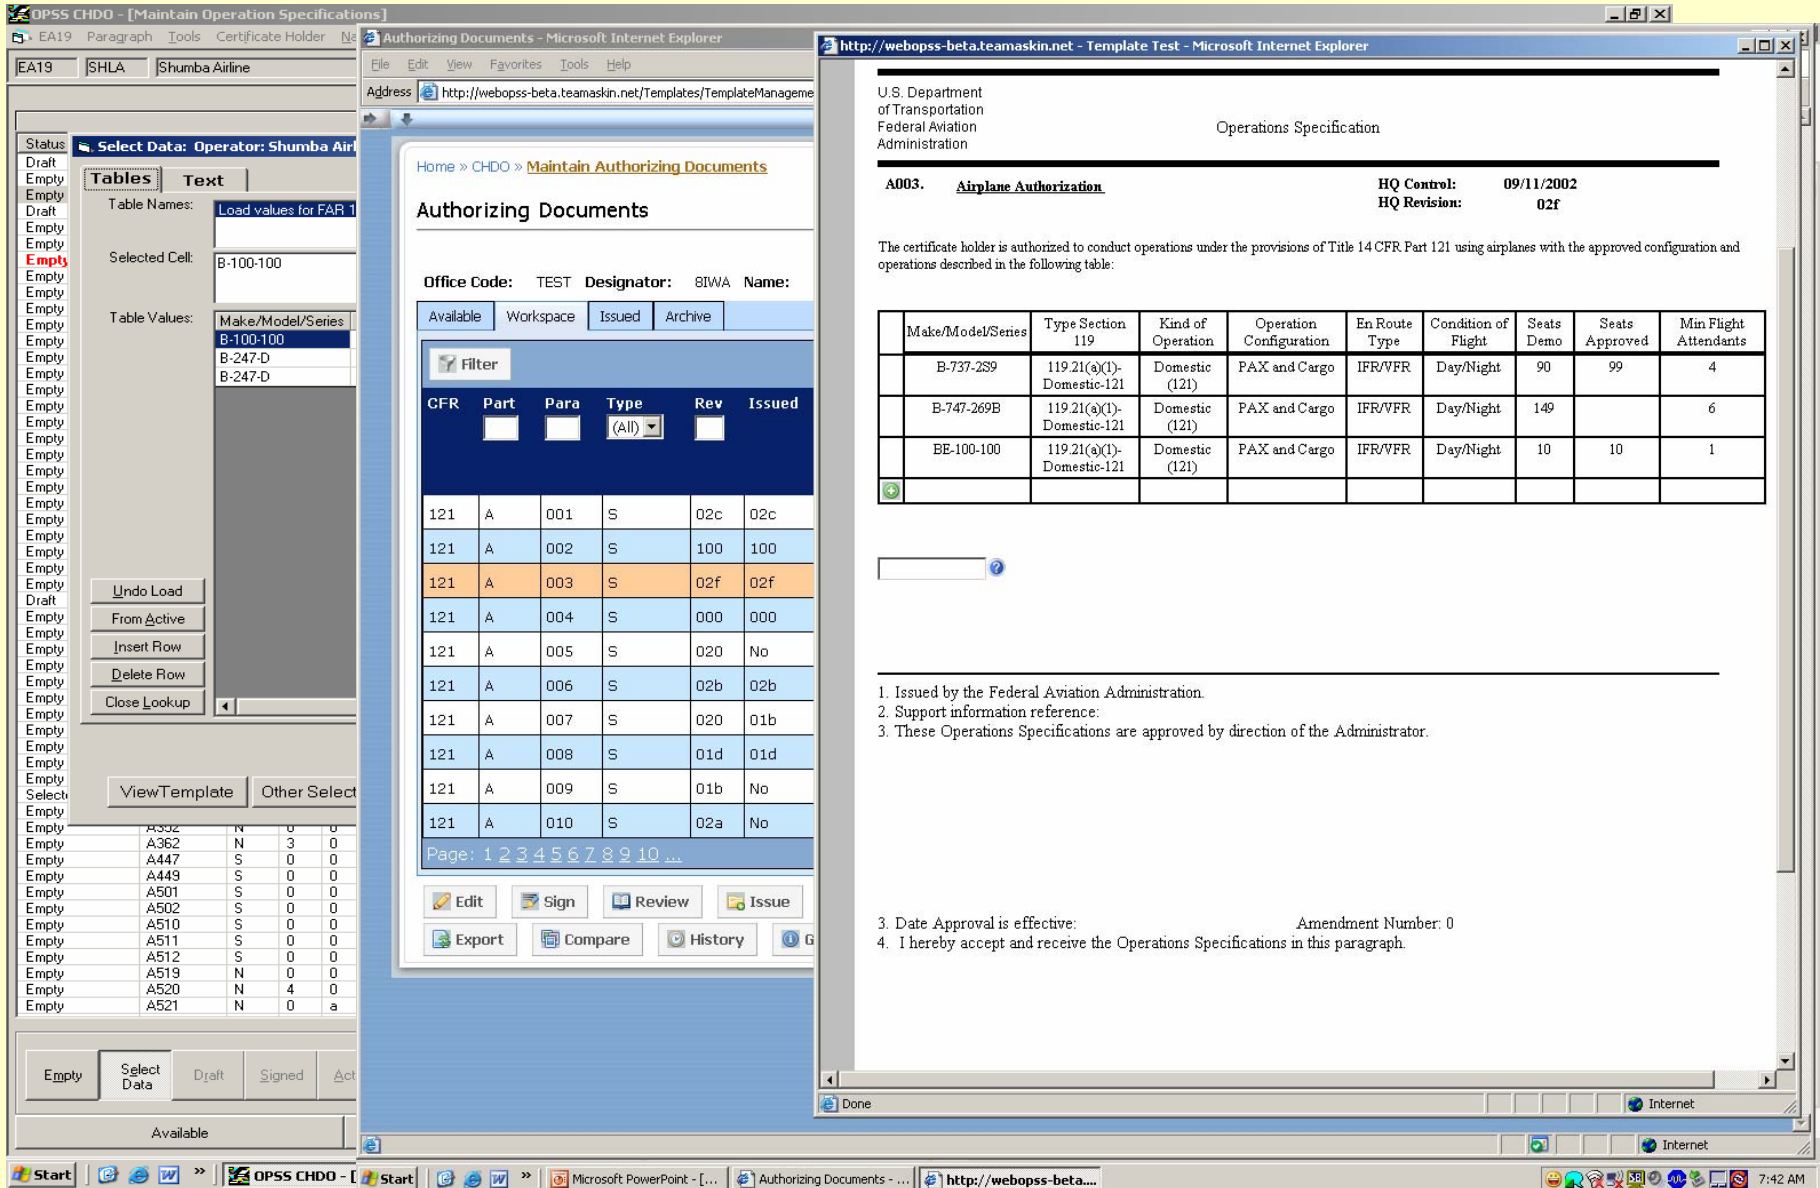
OPSS CHDO - [Maintain Operation Specifications]

EA19 Paragraph Tools Certificate Holder Ne

EA19 SHLA Shumba Airline

Status
Draft
Empty
Empty
Draft
Empty
Empty
Empty
Empty
Empty
Empty
Empty
Empty
Empty
Empty
Empty
Empty
Empty
Empty
Empty
Empty
Empty
Empty
Empty
Empty
Empty
Draft
Empty
Empty
Empty
Empty
Empty
Empty
Empty
Empty
Empty
Empty
Empty
Select
Empty
Empty
Empty
Empty
Empty
Empty
Empty
Empty
Empty
Empty
Empty
Empty
Empty

Select Data: Operator: Shumba Airl

Tables Text

Table Names: Load values for FAR 1

Selected Cell: B-100-100

Table Values:

| Make/Model/Series |
|---|
| B-100-100 |
| B-247-D |
| B-247-D |

Undo Load
From Active
Insert Row
Delete Row
Close Lookup

ViewTemplate Other Select

| A352 | N | 0 | 0 |
|---|---|---|---|
| A362 | N | 3 | 0 |
| A447 | S | 0 | 0 |
| A449 | S | 0 | 0 |
| A501 | S | 0 | 0 |
| A502 | S | 0 | 0 |
| A510 | S | 0 | 0 |
| A511 | S | 0 | 0 |
| A512 | S | 0 | 0 |
| A519 | N | 0 | 0 |
| A520 | N | 4 | 0 |
| A521 | N | 0 | a |

Empty Select Data Draft Signed Act

Available

Authorizing Documents - Microsoft Internet Explorer

File Edit View Favorites Tools Help

Address http://webopss-beta.teamaskin.net/Templates/TemplateManageme

Home » CHDO » Maintain Authorizing Documents

Authorizing Documents

Office Code: TEST Designator: 8IWA Name:

Available Workspace Issued Archive

Filter

| CFR | Part | Para | Type | Rev | Issued |
|---|---|---|---|---|---|
| | | | (All) | | |
| 121 | A | 001 | S | 02c | 02c |
| 121 | A | 002 | S | 100 | 100 |
| 121 | A | 003 | S | 02f | 02f |
| 121 | A | 004 | S | 000 | 000 |
| 121 | A | 005 | S | 020 | No |
| 121 | A | 006 | S | 02b | 02b |
| 121 | A | 007 | S | 020 | 01b |
| 121 | A | 008 | S | 01d | 01d |
| 121 | A | 009 | S | 01b | No |
| 121 | A | 010 | S | 02a | No |

Page: 1 2 3 4 5 6 7 8 9 10 ...

Edit Sign Review Issue
Export Compare History G

http://webopss-beta.teamaskin.net - Template Test - Microsoft Internet Explorer

U.S. Department of Transportation Federal Aviation Administration

Operations Specification

A003. Airplane Authorization

HQ Control: 09/11/2002
HQ Revision: 02f

The certificate holder is authorized to conduct operations under the provisions of Title 14 CFR Part 121 using airplanes with the approved configuration and operations described in the following table:

| | Make/Model/Series | Type Section 119 | Kind of Operation | Operation Configuration | En Route Type | Condition of Flight | Seats Demo | Seats Approved | Min Flight Attendants |
|---|---|---|---|---|---|---|---|---|---|
| | B-737-2S9 | 119.21(a)(1)-Domestic-121 | Domestic (121) | PAX and Cargo | IFR/VFR | Day/Night | 90 | 99 | 4 |
| | B-747-269B | 119.21(a)(1)-Domestic-121 | Domestic (121) | PAX and Cargo | IFR/VFR | Day/Night | 149 | | 6 |
| | BE-100-100 | 119.21(a)(1)-Domestic-121 | Domestic (121) | PAX and Cargo | IFR/VFR | Day/Night | 10 | 10 | 1 |
| | | | | | | | | | |

1. Issued by the Federal Aviation Administration.
2. Support information reference:
3. These Operations Specifications are approved by direction of the Administrator.

3. Date Approval is effective: Amendment Number: 0
4. I hereby accept and receive the Operations Specifications in this paragraph.

Done Internet

Internet

Start OPSS CHDO - [ Start Microsoft PowerPoint - [... Authorizing Documents - ... http://webopss-beta... 7:42 AM